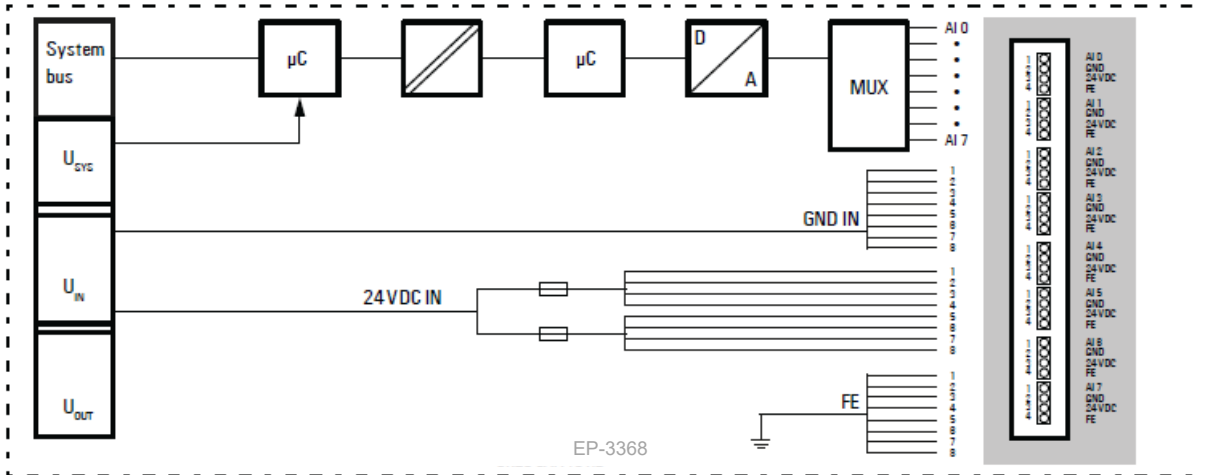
System bus

$U_{SYS}$

$U_{IN}$

$U_{OUT}$

µC

µC

D

A

MUX

AI 0

AI 7

GND IN

1
2
3
4
5
6
7
8

24 VDC IN

1
2
3
4
5
6
7
8

FE

1
2
3
4
5
6
7
8

EP-3368

1
2
3
4
AI 0
GND
24 VDC
FE

1
2
3
4
AI 1
GND
24 VDC
FE

1
2
3
4
AI 2
GND
24 VDC
FE

1
2
3
4
AI 3
GND
24 VDC
FE

1
2
3
4
AI 4
GND
24 VDC
FE

1
2
3
4
AI 5
GND
24 VDC
FE

1
2
3
4
AI 6
GND
24 VDC
FE

1
2
3
4
AI 7
GND
24 VDC
FE